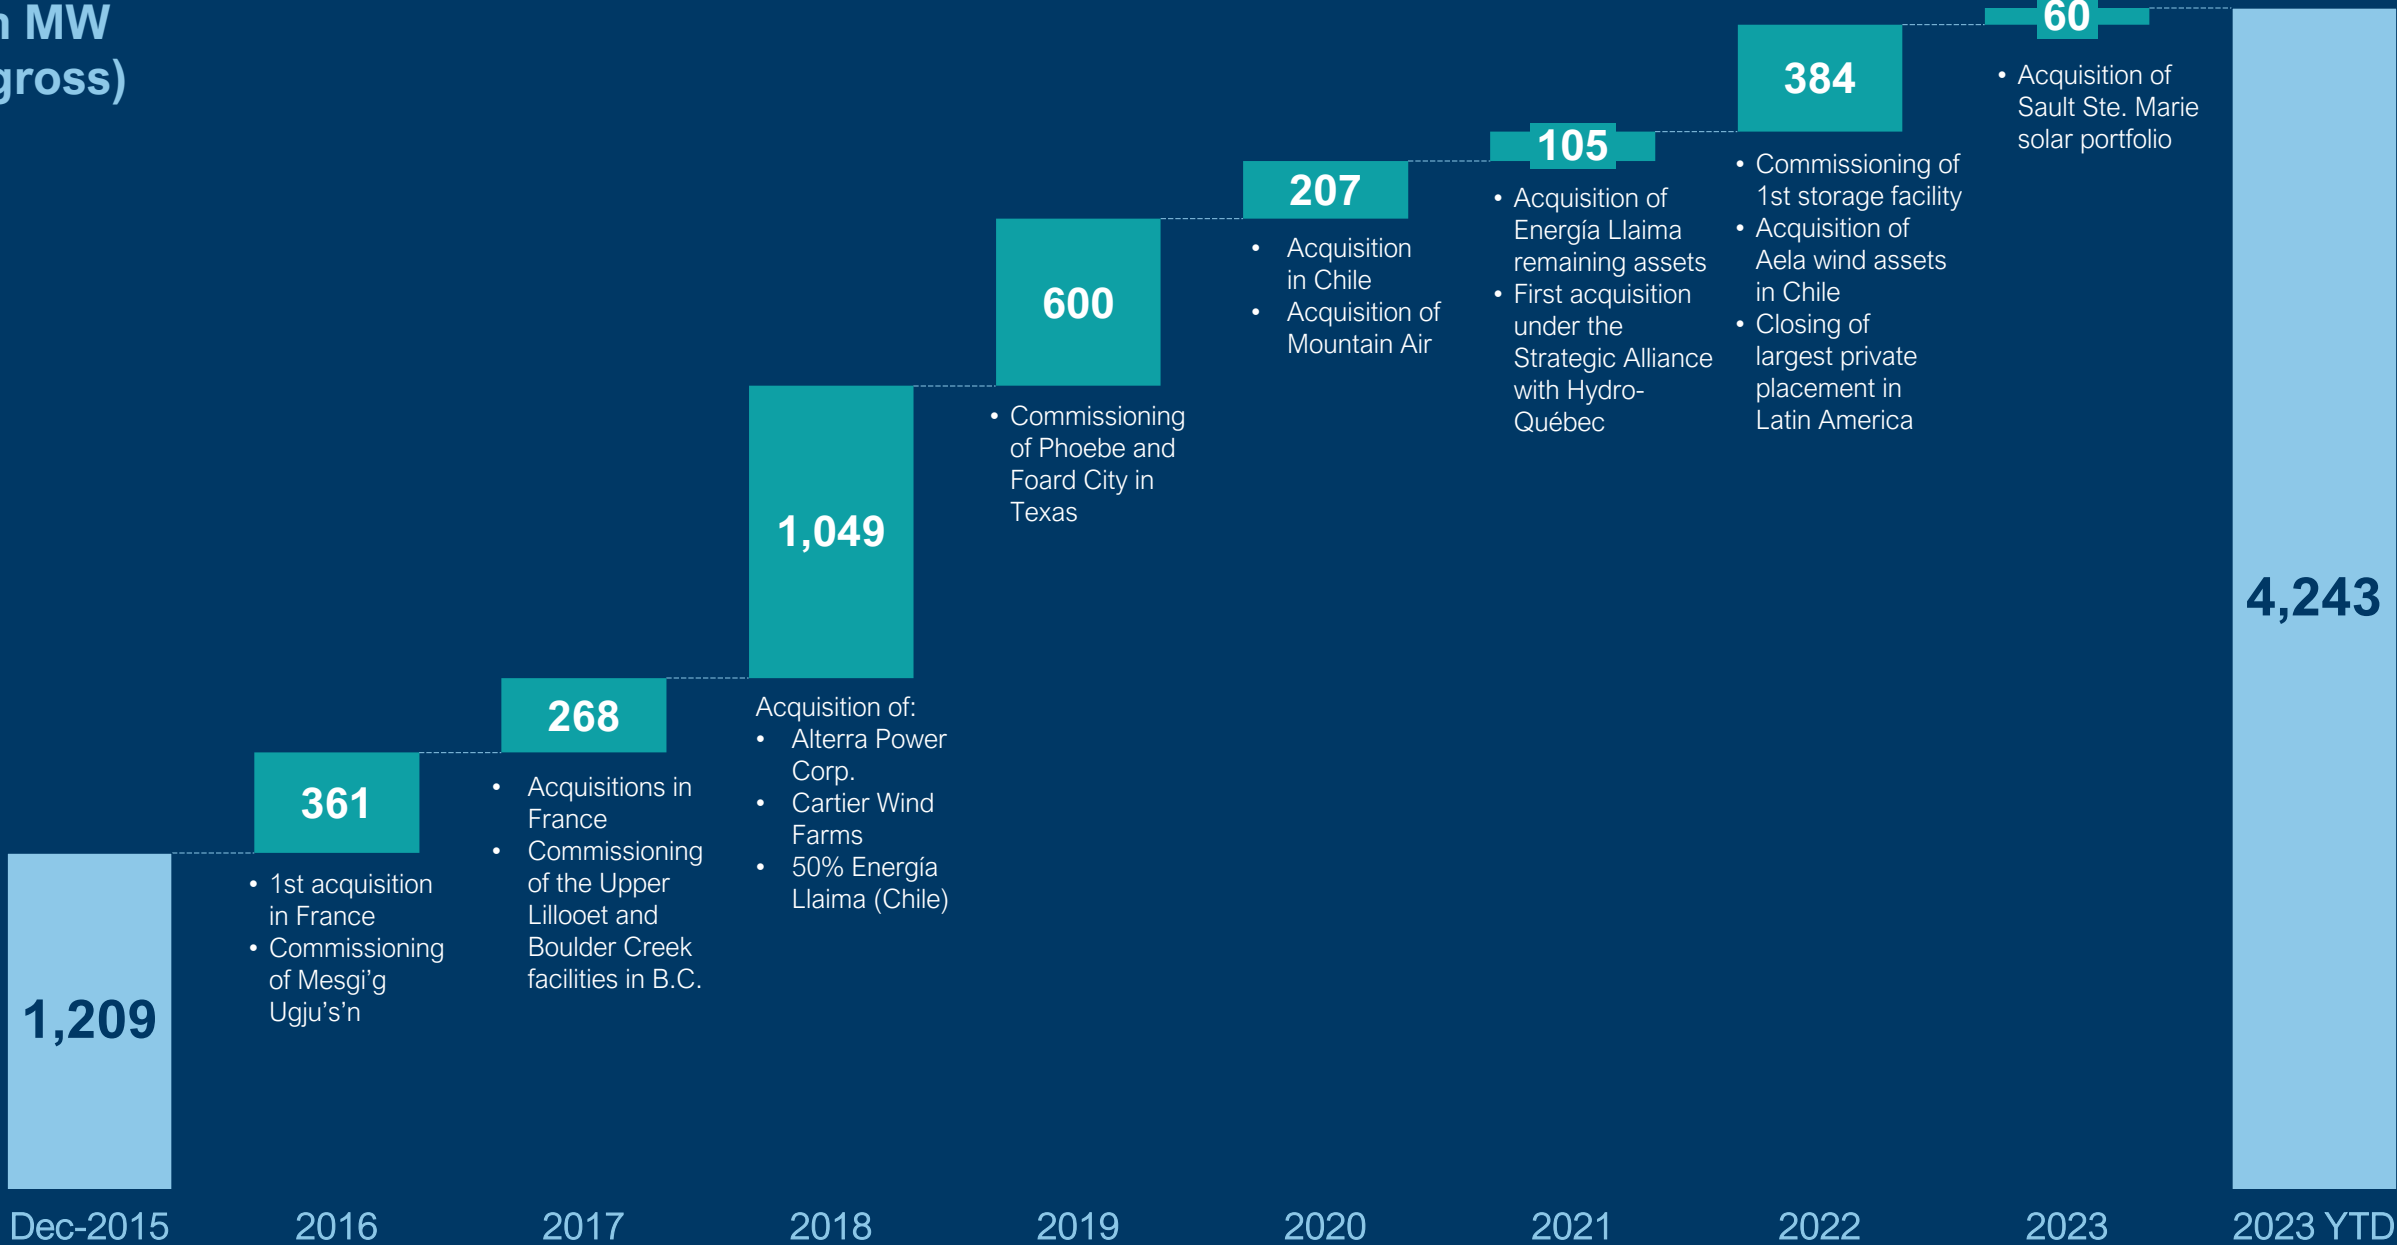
n MW gross)

1,209

361

- 1st acquisition in France
- Commissioning of Mesgi'g Ugju's'n

268

- Acquisitions in France
- Commissioning of the Upper Lillooet and Boulder Creek facilities in B.C.

1,049

Acquisition of:
- Alterra Power Corp.
- Cartier Wind Farms
- 50% Energía Llaima (Chile)

600

- Commissioning of Phoebe and Foard City in Texas

207

- Acquisition in Chile
- Acquisition of Mountain Air

105

- Acquisition of Energía Llaima remaining assets
- First acquisition under the Strategic Alliance with Hydro-Québec

384

- Commissioning of 1st storage facility
- Acquisition of Aela wind assets in Chile
- Closing of largest private placement in Latin America

60

- Acquisition of Sault Ste. Marie solar portfolio

4,243

Dec-2015 2016 2017 2018 2019 2020 2021 2022 2023 2023 YTD